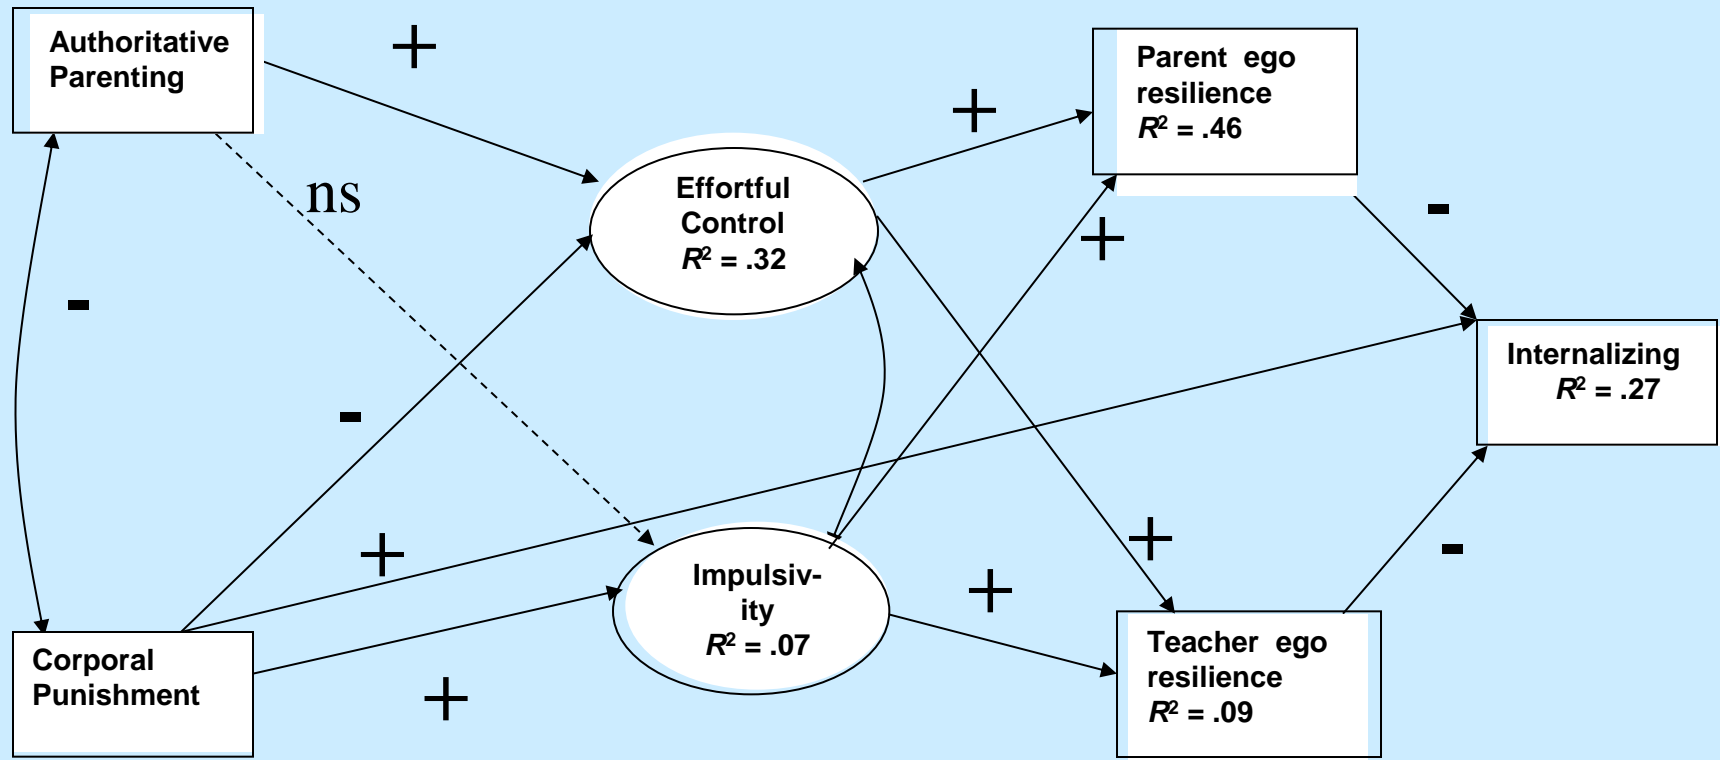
Authoritative Parenting

+

Parent ego resilience
$R^2$ = .46

+

ns

Effortful Control
$R^2$ = .32

-

+

-

Internalizing
$R^2$ = .27

-

+

Impulsivity
$R^2$ = .07

+

+

-

Corporal Punishment

+

Teacher ego resilience
$R^2$ = .09